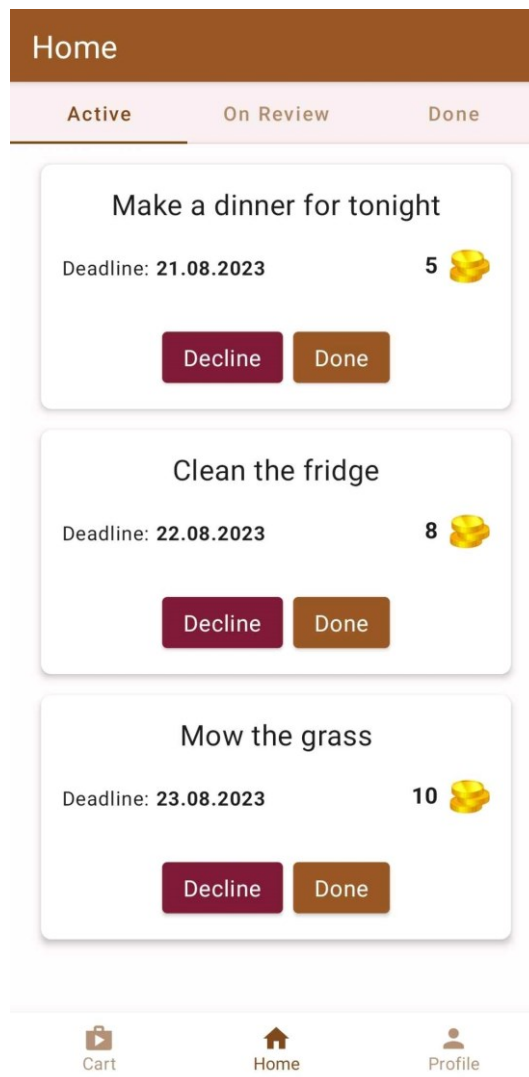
Home

Active On Review Done

Make a dinner for tonight

Deadline: **21.08.2023** 5

Decline Done

Clean the fridge

Deadline: **22.08.2023** 8

Decline Done

Mow the grass

Deadline: **23.08.2023** 10

Decline Done

Cart Home Profile